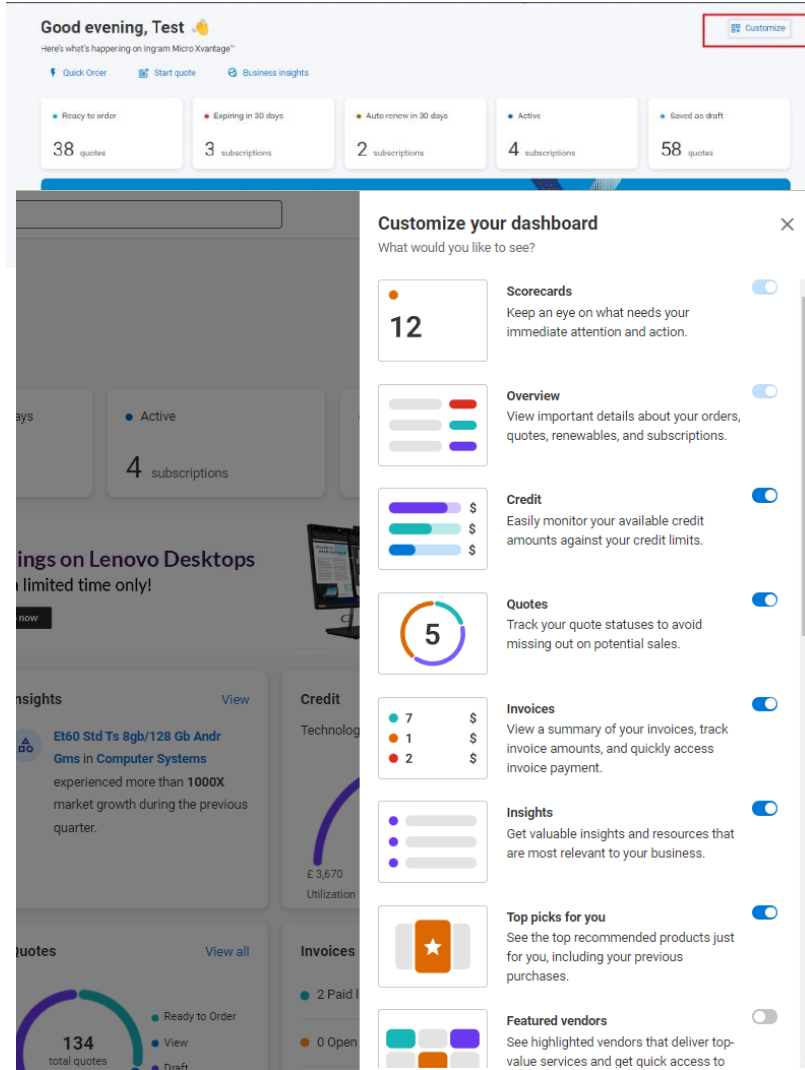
Good evening, Test 👋
Here's what's happening on Ingram Micro Xvantage™

Customize

Quick Orcer
Start quote
Business insights

Ready to order
38 quotes

Expiring in 30 days
3 subscriptions

Auto renew in 30 days
2 subscriptions

Active
4 subscriptions

Saved as draft
58 quotes

ays

Active
4 subscriptions

ings on Lenovo Desktops
n limited time only!
now

nsights
View
Et60 Std Ts 8gb/128 Gb Andr Gms in Computer Systems experienced more than 1000X market growth during the previous quarter.

Credit
Technolog
£ 3,670
Utilization

Quotes
View all
134
total quotes
Ready to Order
View
Draft

Invoices
2 Paid I
0 Open

Customize your dashboard
What would you like to see?

12
Scorecards
Keep an eye on what needs your immediate attention and action.

Overview
View important details about your orders, quotes, renewables, and subscriptions.

$
$
$
Credit
Easily monitor your available credit amounts against your credit limits.

5
Quotes
Track your quote statuses to avoid missing out on potential sales.

7 $
1 $
2 $
Invoices
View a summary of your invoices, track invoice amounts, and quickly access invoice payment.

Insights
Get valuable insights and resources that are most relevant to your business.

Top picks for you
See the top recommended products just for you, including your previous purchases.

Featured vendors
See highlighted vendors that deliver top-value services and get quick access to